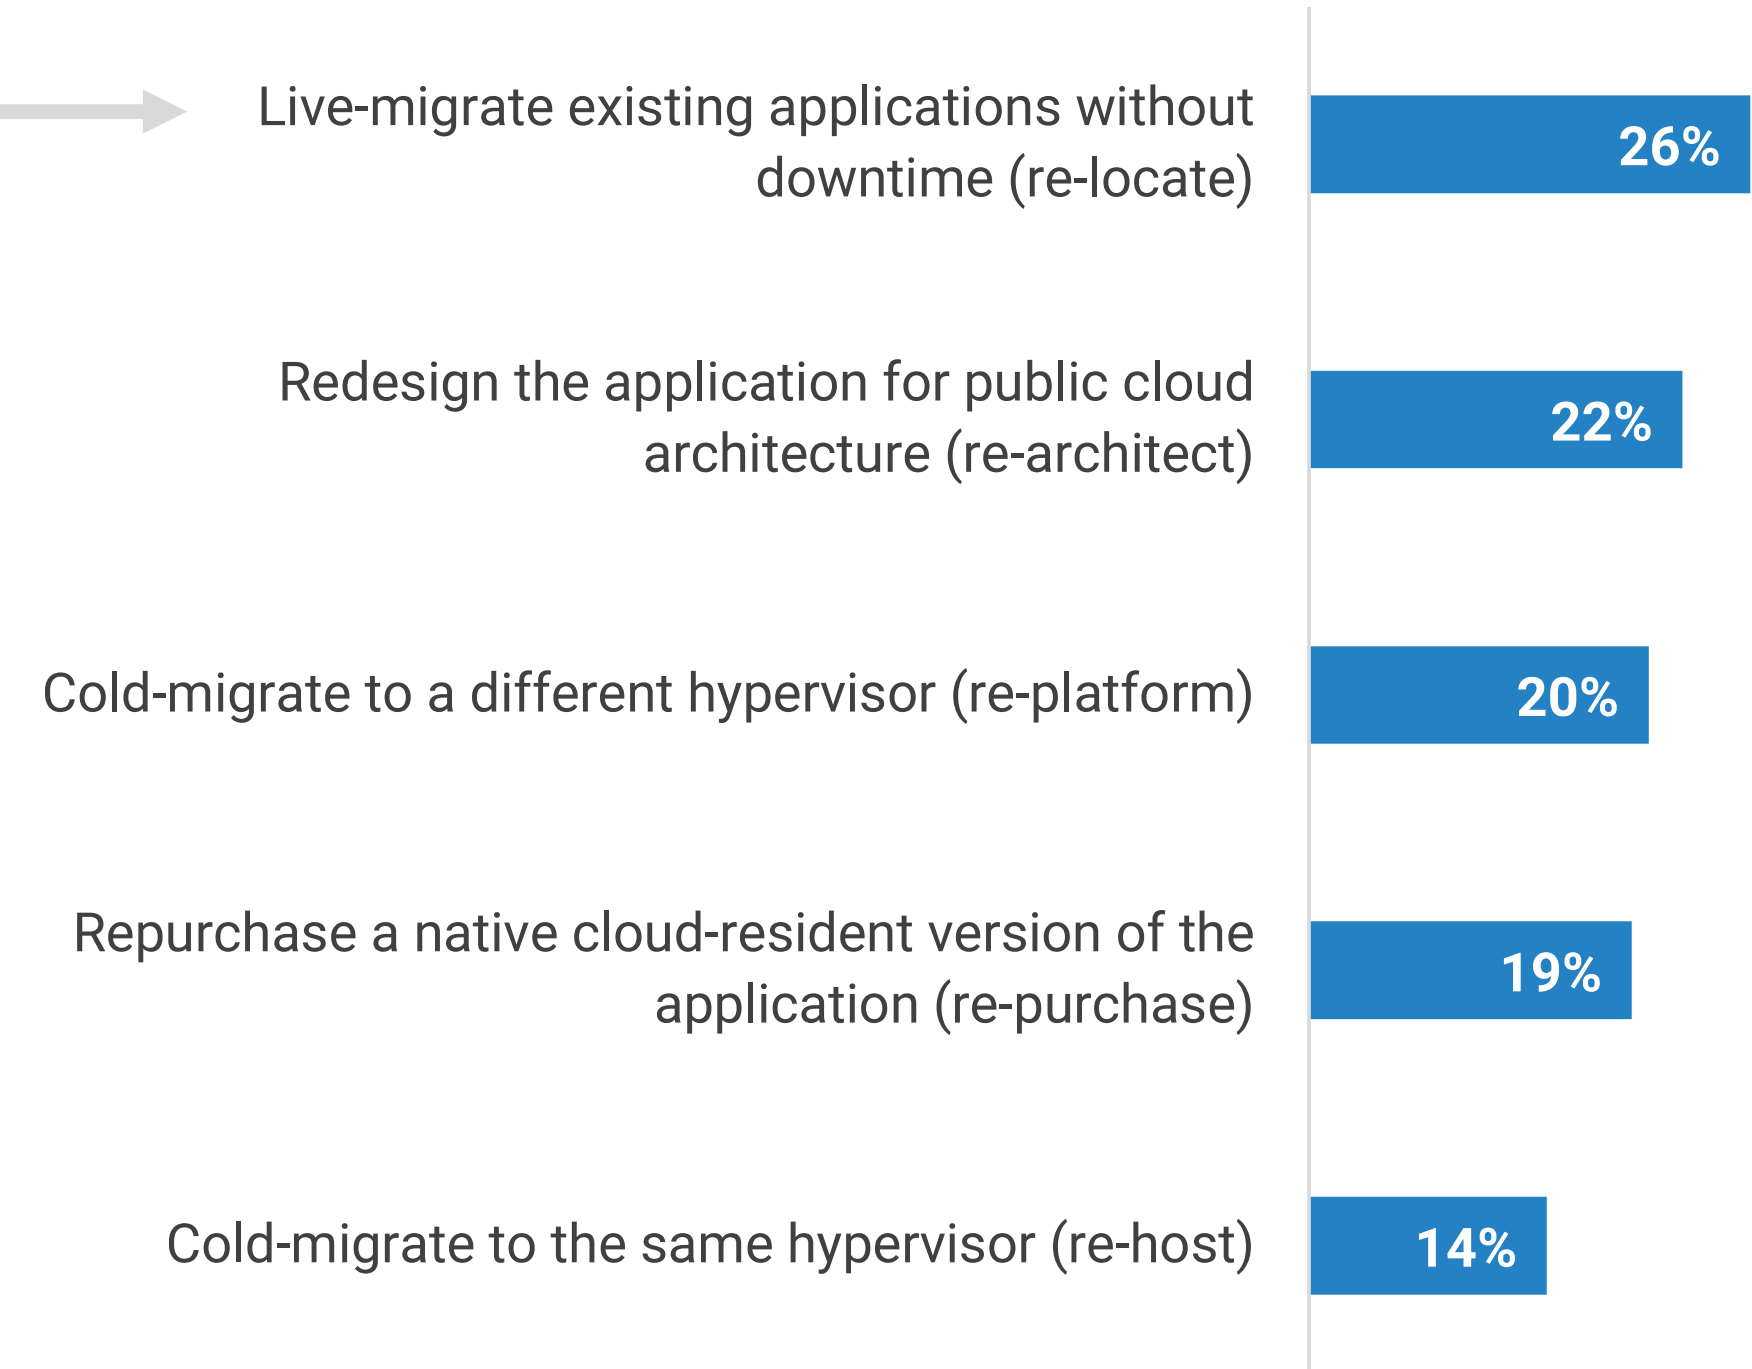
Live-migrate existing applications without downtime (re-locate) 26%

Redesign the application for public cloud architecture (re-architect) 22%

Cold-migrate to a different hypervisor (re-platform) 20%

Repurchase a native cloud-resident version of the application (re-purchase) 19%

Cold-migrate to the same hypervisor (re-host) 14%